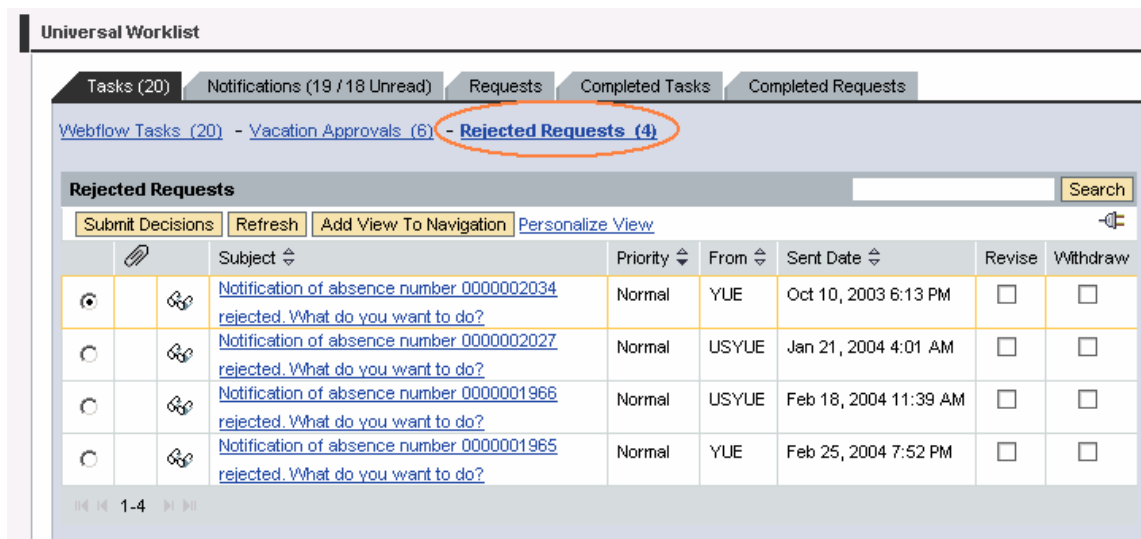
Universal Worklist

Tasks (20) | Notifications (19 / 18 Unread) | Requests | Completed Tasks | Completed Requests

Webflow Tasks (20) - Vacation Approvals (6) - Rejected Requests (4)

Rejected Requests

Search

Submit Decisions | Refresh | Add View To Navigation | Personalize View

| | | | Subject | Priority | From | Sent Date | Revise | Withdraw |
|---|---|---|---|---|---|---|---|---|
| ◉ | | | Notification of absence number 0000002034 rejected. What do you want to do? | Normal | YUE | Oct 10, 2003 6:13 PM | ☐ | ☐ |
| ○ | | | Notification of absence number 0000002027 rejected. What do you want to do? | Normal | USYUE | Jan 21, 2004 4:01 AM | ☐ | ☐ |
| ○ | | | Notification of absence number 0000001966 rejected. What do you want to do? | Normal | USYUE | Feb 18, 2004 11:39 AM | ☐ | ☐ |
| ○ | | | Notification of absence number 0000001965 rejected. What do you want to do? | Normal | YUE | Feb 25, 2004 7:52 PM | ☐ | ☐ |

1-4